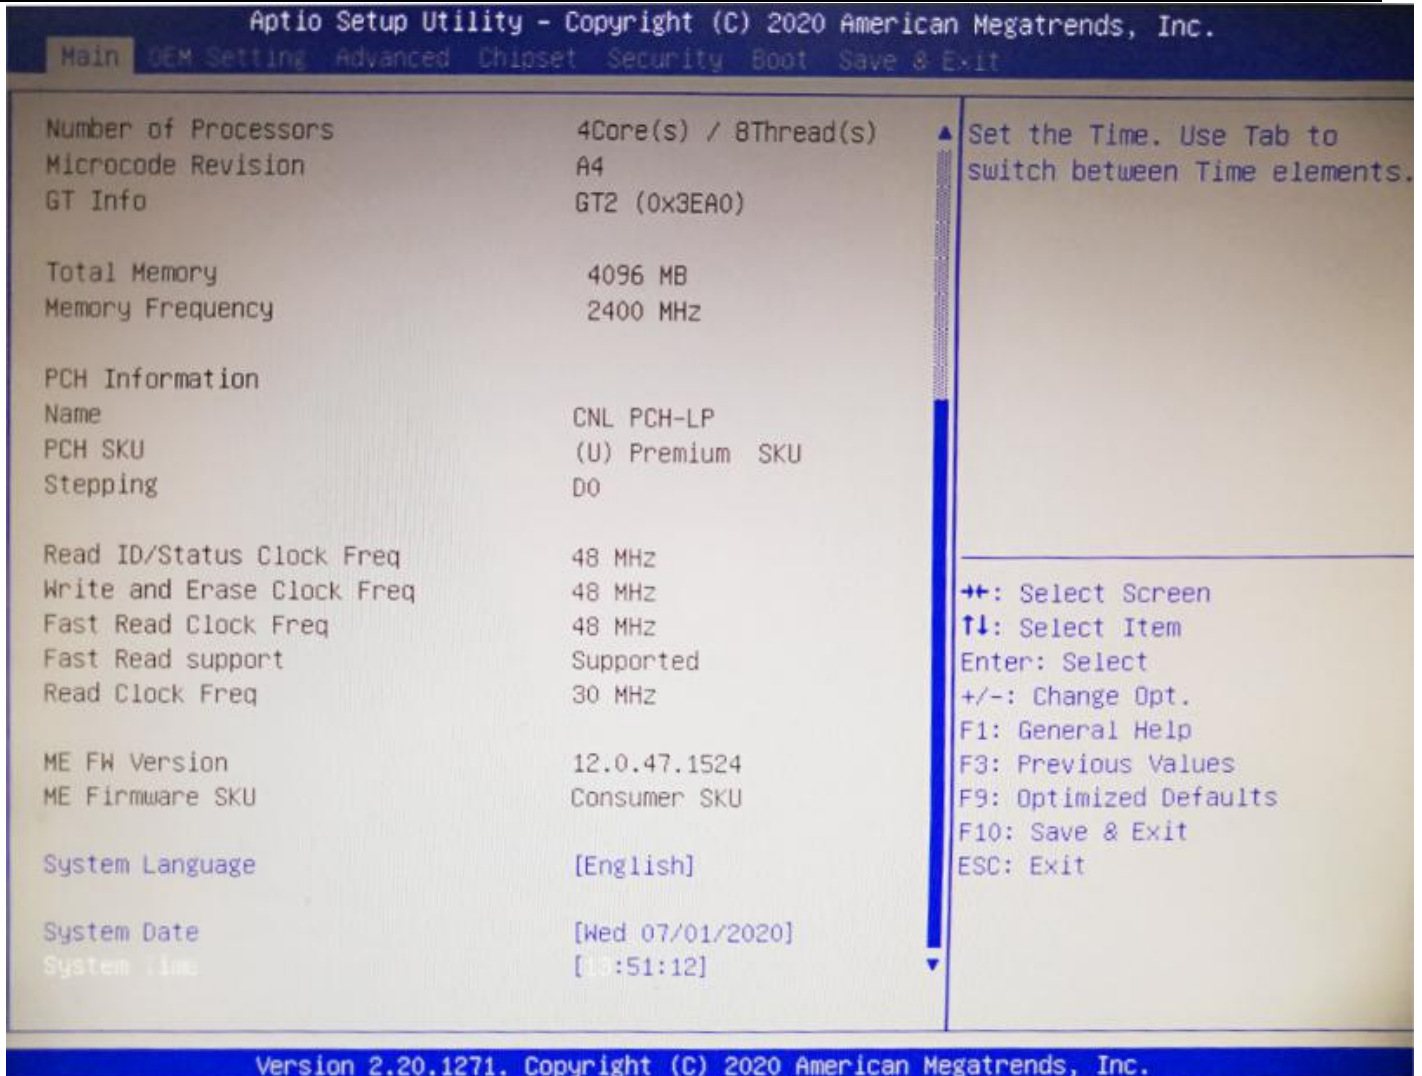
Aptio Setup Utility - Copyright (C) 2020 American Megatrends, Inc.
Main OEM Setting Advanced Chipset Security Boot Save & Exit

| | |
|---|---|
| Number of Processors | 4Core(s) / 8Thread(s) |
| Microcode Revision | A4 |
| GT Info | GT2 (0x3EA0) |
| Total Memory | 4096 MB |
| Memory Frequency | 2400 MHz |
| PCH Information | |
| Name | CNL PCH-LP |
| PCH SKU | (U) Premium SKU |
| Stepping | D0 |
| Read ID/Status Clock Freq | 48 MHz |
| Write and Erase Clock Freq | 48 MHz |
| Fast Read Clock Freq | 48 MHz |
| Fast Read support | Supported |
| Read Clock Freq | 30 MHz |
| ME FW Version | 12.0.47.1524 |
| ME Firmware SKU | Consumer SKU |
| System Language | [English] |
| System Date | [Wed 07/01/2020] |
| System Time | [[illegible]:51:12] |

Set the Time. Use Tab to switch between Time elements.

→←: Select Screen
↑↓: Select Item
Enter: Select
+/-: Change Opt.
F1: General Help
F3: Previous Values
F9: Optimized Defaults
F10: Save & Exit
ESC: Exit

Version 2.20.1271. Copyright (C) 2020 American Megatrends, Inc.